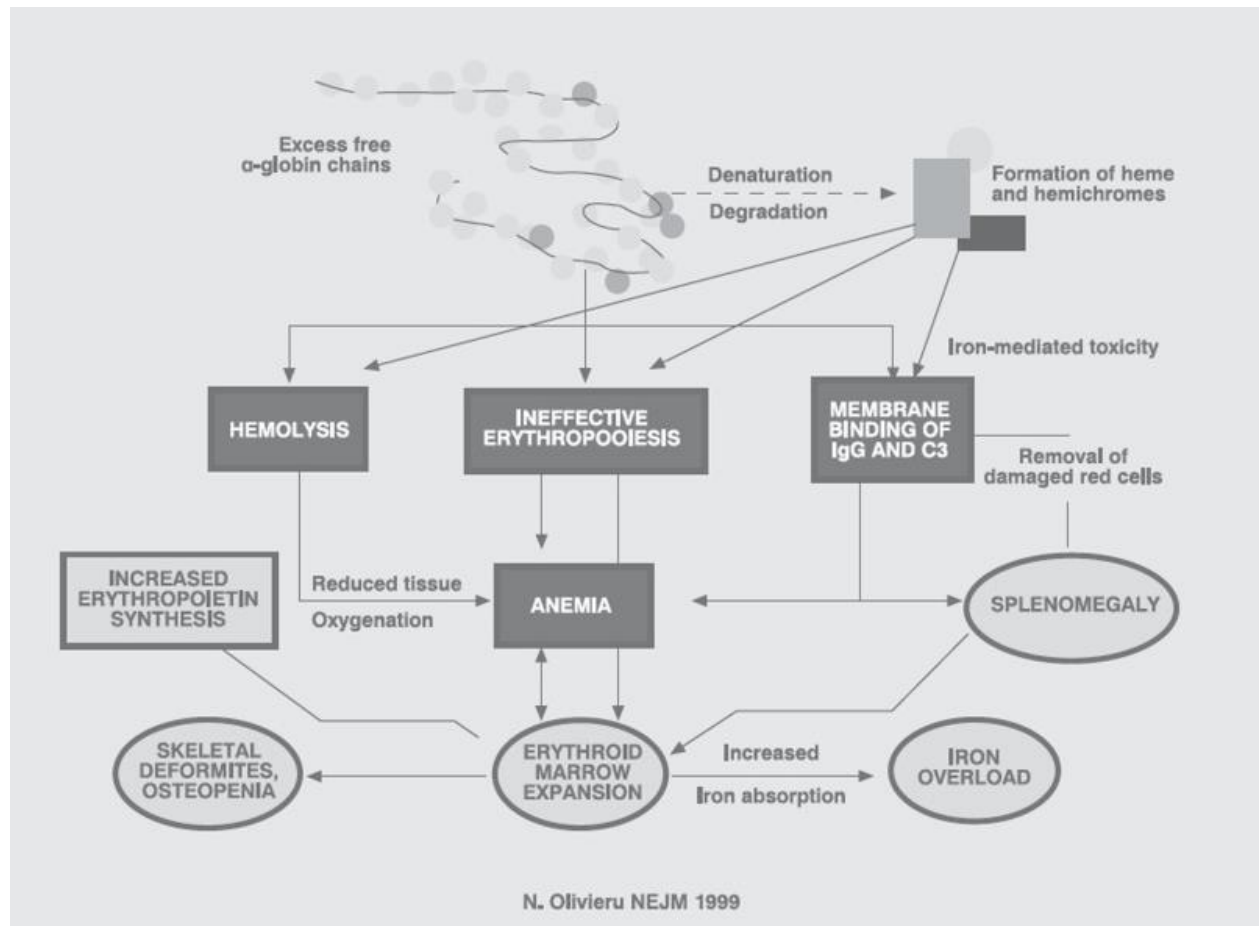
Excess free α-globin chains

Denaturation

Degradation

Formation of heme and hemichromes

Iron-mediated toxicity

HEMOLYSIS

INEFFECTIVE ERYTHROPOOIESIS

MEMBRANE BINDING OF IgG AND C3

Removal of damaged red cells

INCREASED ERYTHROPOIETIN SYNTHESIS

Reduced tissue

Oxygenation

ANEMIA

SPLENOMEGALY

SKELETAL DEFORMITES, OSTEOPENIA

ERYTHROID MARROW EXPANSION

Increased

Iron absorption

IRON OVERLOAD

N. Olivieru NEJM 1999